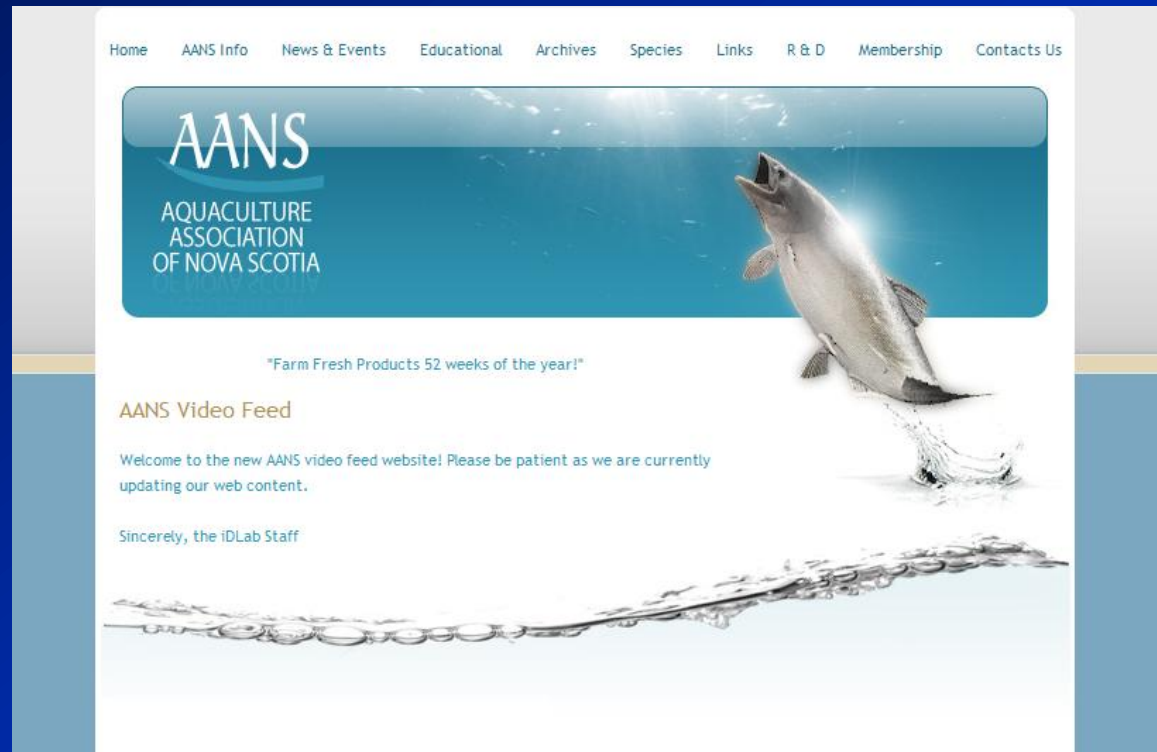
Home AANS Info News & Events Educational Archives Species Links R & D Membership Contacts Us

AANS
AQUACULTURE ASSOCIATION OF NOVA SCOTIA

"Farm Fresh Products 52 weeks of the year!"

AANS Video Feed

Welcome to the new AANS video feed website! Please be patient as we are currently updating our web content.

Sincerely, the iDLab Staff